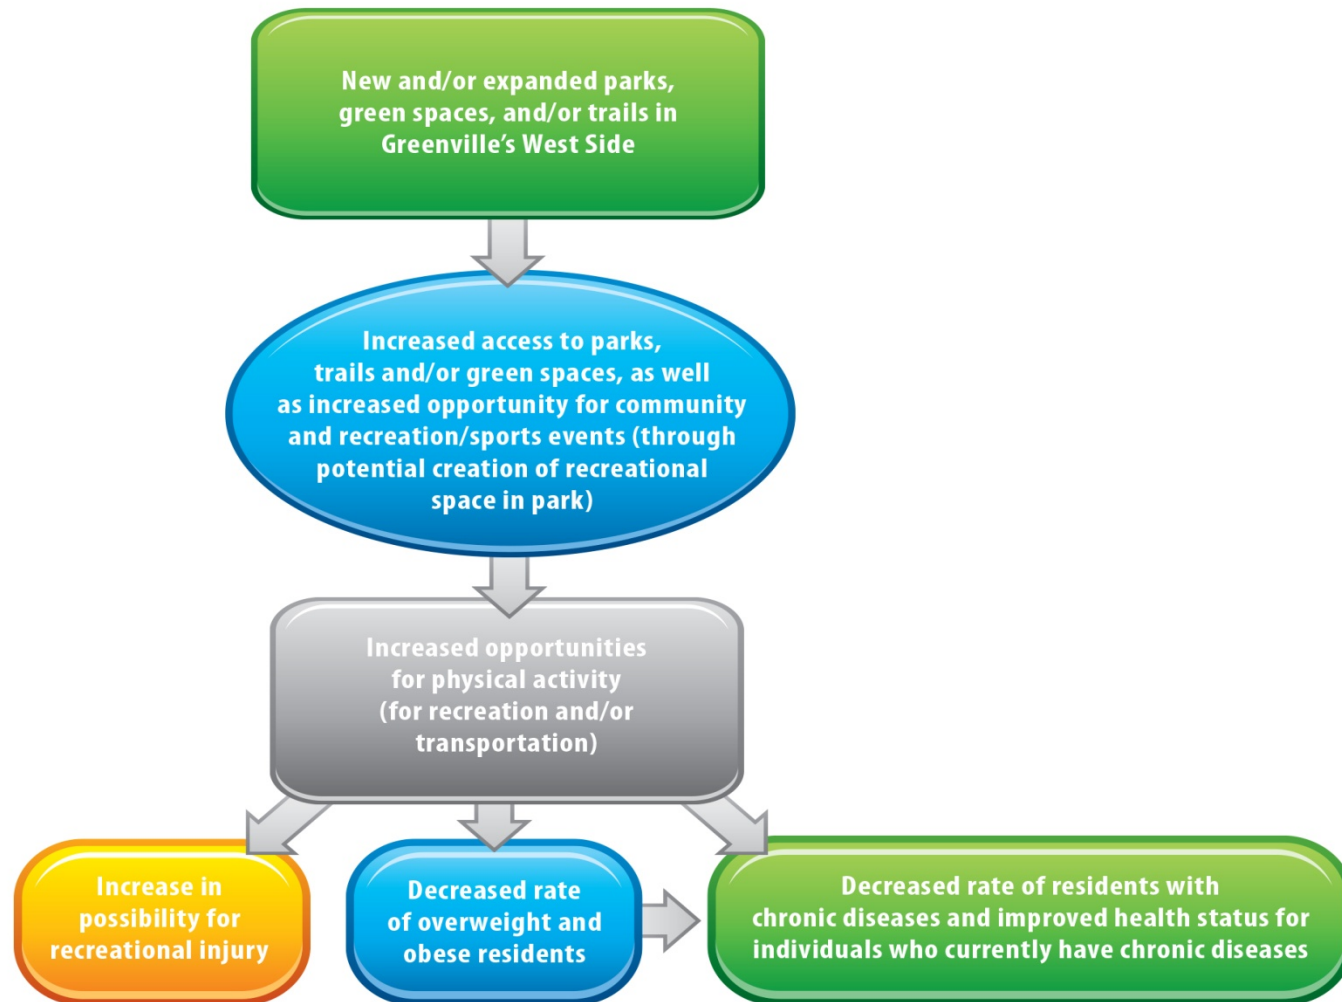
New and/or expanded parks, green spaces, and/or trails in Greenville's West Side

Increased access to parks, trails and/or green spaces, as well as increased opportunity for community and recreation/sports events (through potential creation of recreational space in park)

Increased opportunities for physical activity (for recreation and/or transportation)

Increase in possibility for recreational injury

Decreased rate of overweight and obese residents

Decreased rate of residents with chronic diseases and improved health status for individuals who currently have chronic diseases